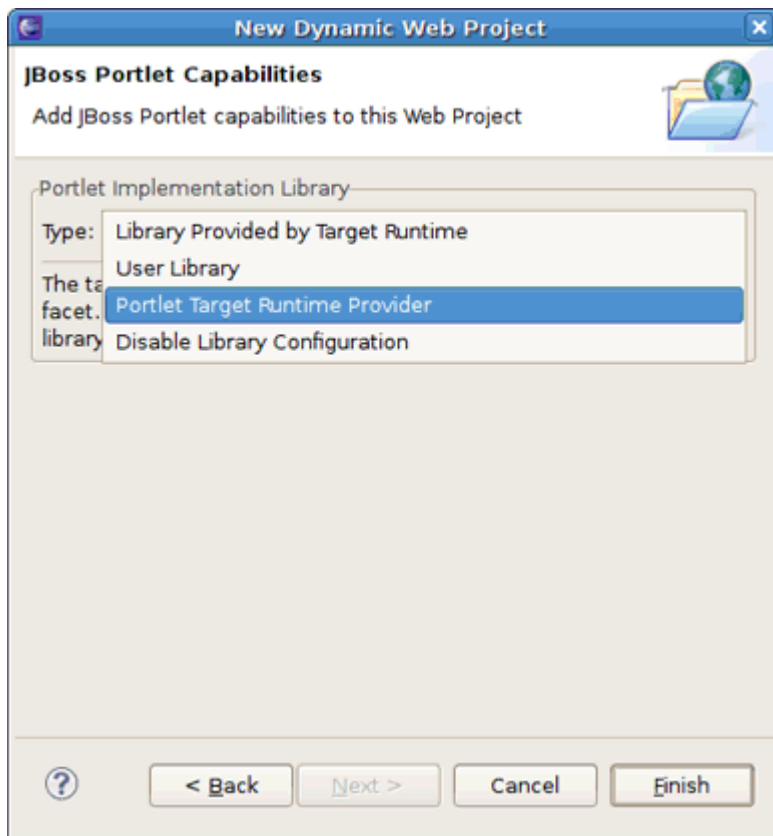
New Dynamic Web Project

JBoss Portlet Capabilities

Add JBoss Portlet capabilities to this Web Project

Portlet Implementation Library

Type: Library Provided by Target Runtime

User Library

Portlet Target Runtime Provider

Disable Library Configuration

The ta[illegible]
facet.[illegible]
library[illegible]

?

< Back

Next >

Cancel

Finish